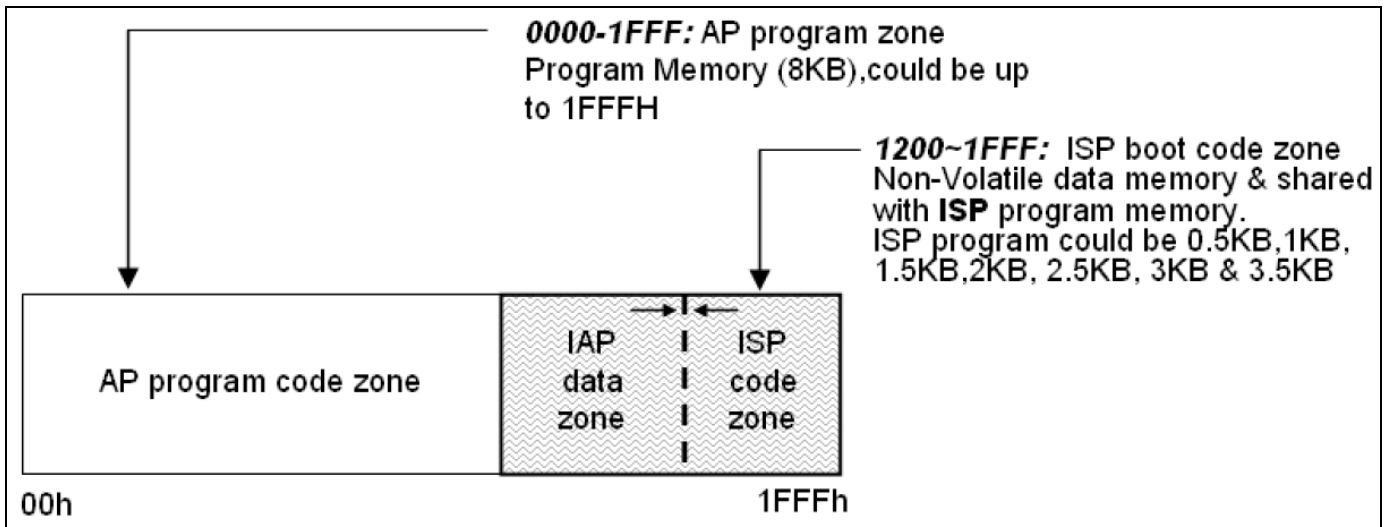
0000-1FFF: AP program zone
Program Memory (8KB),could be up to 1FFFH

1200~1FFF: ISP boot code zone
Non-Volatile data memory & shared with ISP program memory.
ISP program could be 0.5KB,1KB, 1.5KB,2KB, 2.5KB, 3KB & 3.5KB

AP program code zone

IAP data zone

ISP code zone

00h

1FFFh